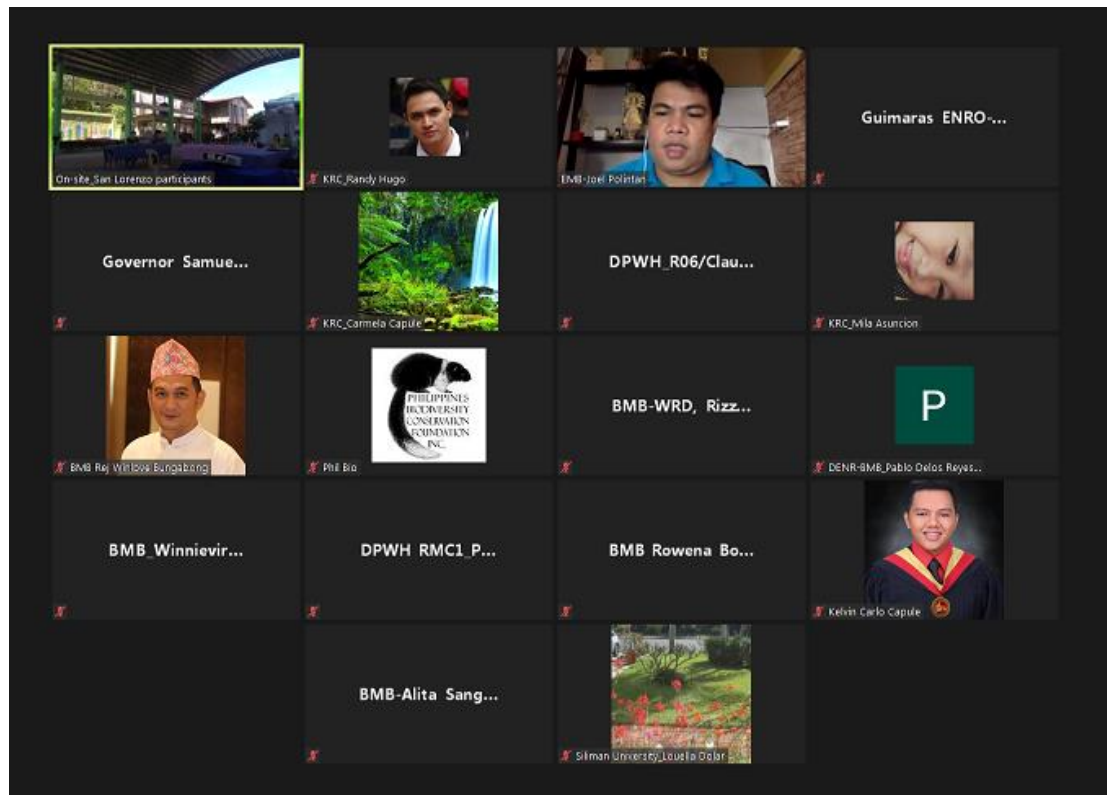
On-site_San Lorenzo participants

KRC_Randy Hugo

EMB-Joel Polintan

Guimaras ENRO-...

Governor Samue...

KRC_Carmela Capule

DPWH_R06/Clau...

KRC_Mila Asuncion

BMB Rej Winlove Bungabong

PHILIPPINES BIODIVERSITY CONSERVATION FOUNDATION INC.

Phil Bio

BMB-WRD, Rizz...

P

DENR-BMB_Pablo Delos Reyes...

BMB_Winnievir...

DPWH RMC1_P...

BMB Rowena Bo...

Kelvin Carlo Capule

BMB-Alita Sang...

Siliman University_Louella Dolar